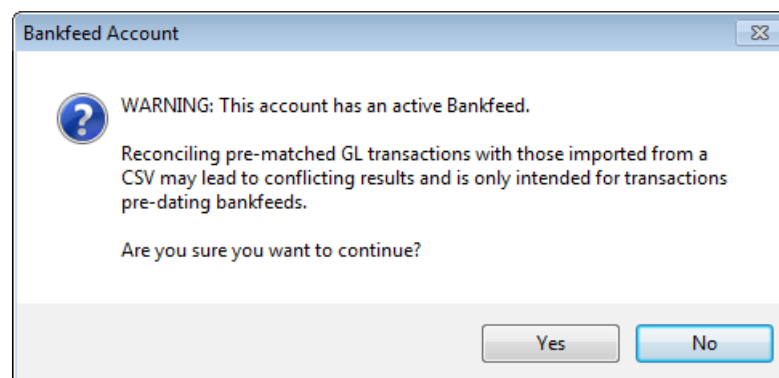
Bankfeed Account

WARNING: This account has an active Bankfeed.

Reconciling pre-matched GL transactions with those imported from a CSV may lead to conflicting results and is only intended for transactions pre-dating bankfeeds.

Are you sure you want to continue?

Yes

No